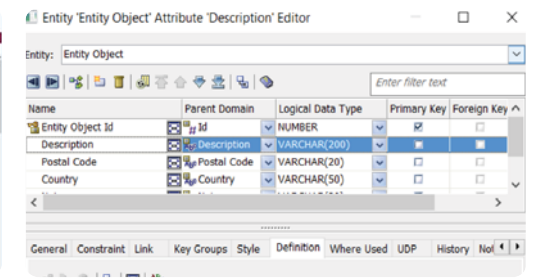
Entity 'Entity Object' Attribute 'Description' Editor

Entity: Entity Object

Enter filter text

| Name | Parent Domain | Logical Data Type | Primary Key | Foreign Key |
|---|---|---|---|---|
| Entity Object Id | Id | NUMBER | ☑ | ☐ |
| Description | Description | VARCHAR(200) | ☐ | ☐ |
| Postal Code | Postal Code | VARCHAR(20) | ☐ | ☐ |
| Country | Country | VARCHAR(50) | ☐ | ☐ |

General | Constraint | Link | Key Groups | Style | Definition | Where Used | UDP | History | Not